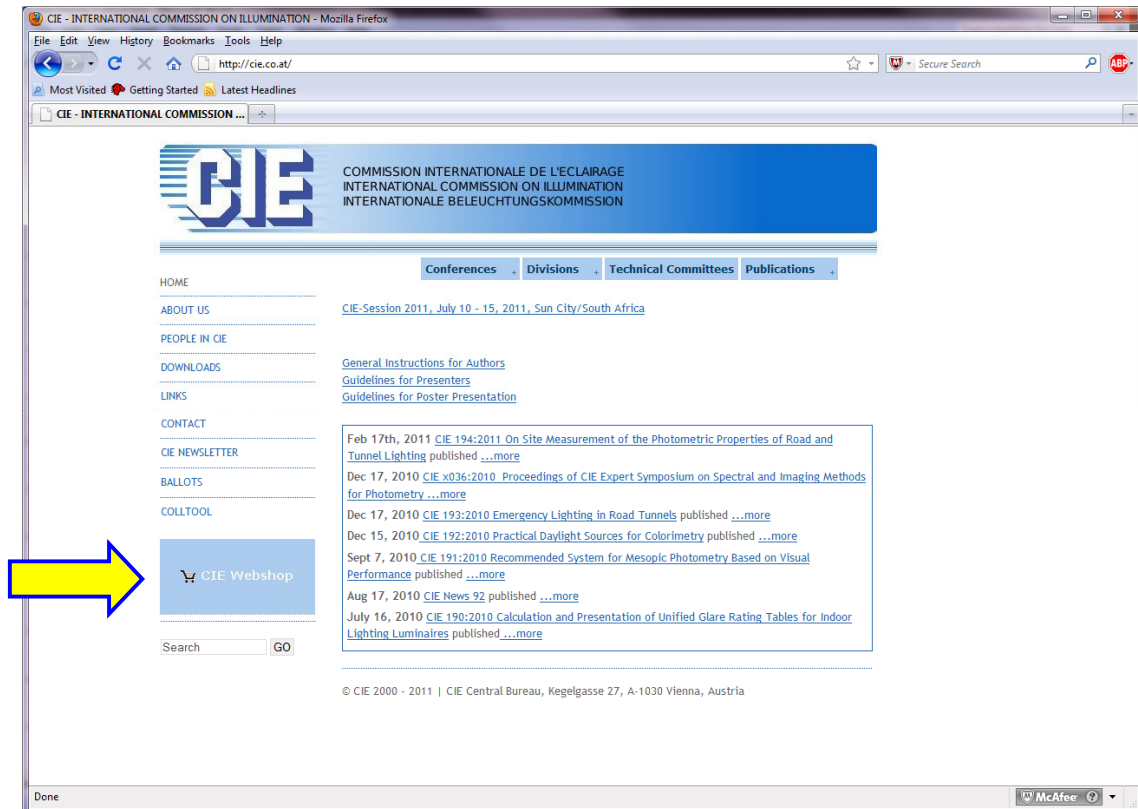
CIE - INTERNATIONAL COMMISSION ON ILLUMINATION - Mozilla Firefox

File Edit View History Bookmarks Tools Help

http://cie.co.at/

Secure Search

ABP

Most Visited Getting Started Latest Headlines

CIE - INTERNATIONAL COMMISSION ...

CIE

COMMISSION INTERNATIONALE DE L'ECLAIRAGE
INTERNATIONAL COMMISSION ON ILLUMINATION
INTERNATIONALE BELEUCHTUNGSKOMMISSION

Conferences + Divisions + Technical Committees Publications +

HOME
ABOUT US
PEOPLE IN CIE
DOWNLOADS
LINKS
CONTACT
CIE NEWSLETTER
BALLOTS
COLLTOOL

CIE Webshop

Search GO

CIE-Session 2011, July 10 - 15, 2011, Sun City/South Africa

General Instructions for Authors
Guidelines for Presenters
Guidelines for Poster Presentation

Feb 17th, 2011 CIE 194:2011 On Site Measurement of the Photometric Properties of Road and Tunnel Lighting published ...more

Dec 17, 2010 CIE x036:2010 Proceedings of CIE Expert Symposium on Spectral and Imaging Methods for Photometry ...more

Dec 17, 2010 CIE 193:2010 Emergency Lighting in Road Tunnels published ...more

Dec 15, 2010 CIE 192:2010 Practical Daylight Sources for Colorimetry published ...more

Sept 7, 2010 CIE 191:2010 Recommended System for Mesopic Photometry Based on Visual Performance published ...more

Aug 17, 2010 CIE News 92 published ...more

July 16, 2010 CIE 190:2010 Calculation and Presentation of Unified Glare Rating Tables for Indoor Lighting Luminaires published ...more

© CIE 2000 - 2011 | CIE Central Bureau, Kegelgasse 27, A-1030 Vienna, Austria

Done

McAfee